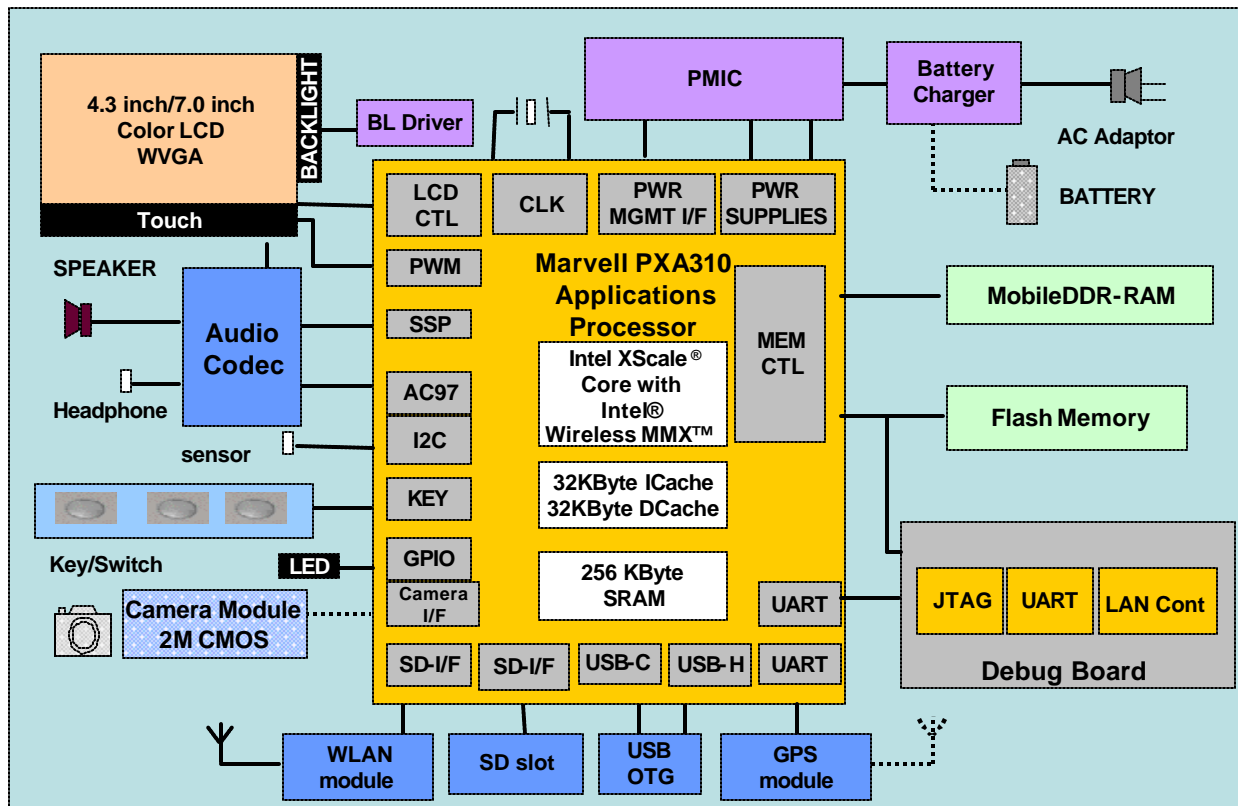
4.3 inch/7.0 inch
Color LCD
WVGA

BACKLIGHT

Touch

BL Driver

PMIC

Battery Charger

AC Adaptor

BATTERY

LCD CTL

CLK

PWR MGMT I/F

PWR SUPPLIES

Marvell PXA310 Applications Processor

SPEAKER

PWM

Audio Codec

SSP

MEM CTL

MobileDDR-RAM

Intel XScale® Core with Intel® Wireless MMX™

AC97

Headphone

I2C

Flash Memory

sensor

KEY

32KByte ICache
32KByte DCache

Key/Switch

GPIO

LED

256 KByte SRAM

Camera I/F

Camera Module 2M CMOS

UART

JTAG

UART

LAN Cont

SD-I/F

SD-I/F

USB-C

USB-H

UART

Debug Board

WLAN module

SD slot

USB OTG

GPS module